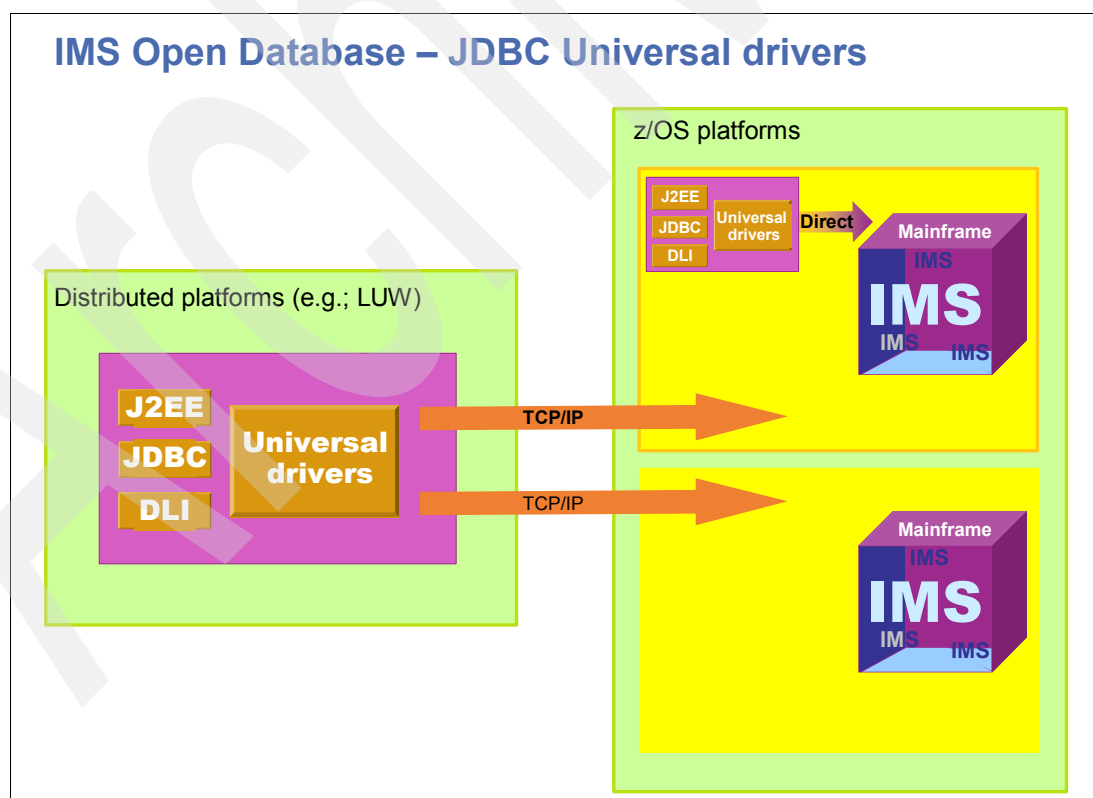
IMS Open Database – JDBC Universal drivers

z/OS platforms

J2EE
JDBC
DLI
Universal drivers
Direct
Mainframe
IMS
IMS
IMS
IMS

Distributed platforms (e.g.; LUW)

J2EE
JDBC
DLI
Universal drivers

TCP/IP

TCP/IP

Mainframe
IMS
IMS
IMS
IMS